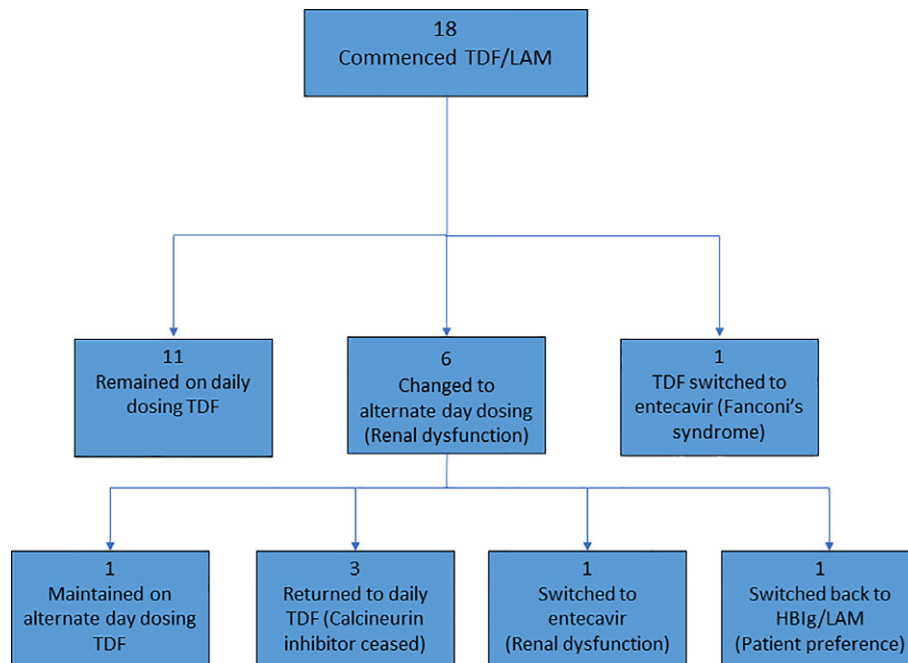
18
Commenced TDF/LAM

11
Remained on daily dosing TDF

6
Changed to alternate day dosing (Renal dysfunction)

1
TDF switched to entecavir (Fanconi's syndrome)

1
Maintained on alternate day dosing TDF

3
Returned to daily TDF (Calcineurin inhibitor ceased)

1
Switched to entecavir (Renal dysfunction)

1
Switched back to HBIg/LAM (Patient preference)